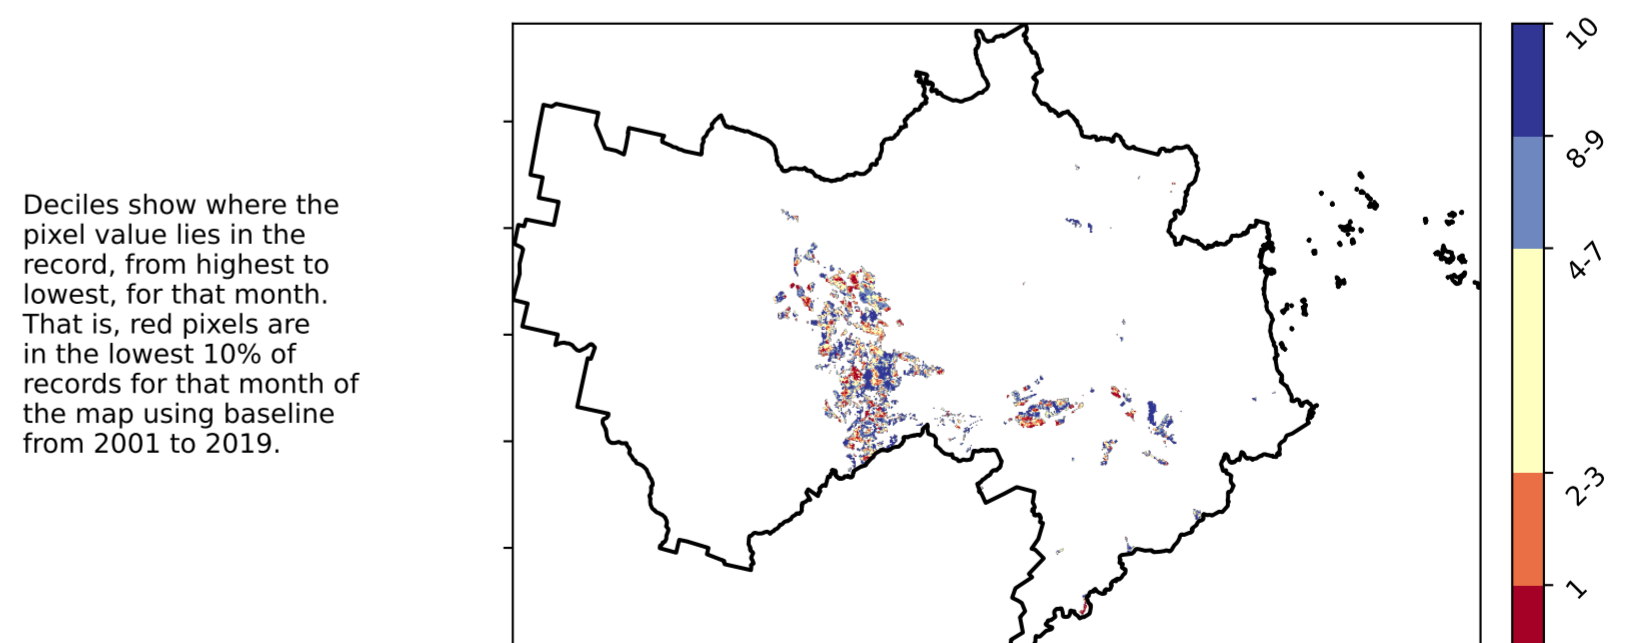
Deciles show where the pixel value lies in the record, from highest to lowest, for that month. That is, red pixels are in the lowest 10% of records for that month of the map using baseline from 2001 to 2019.

10
8-9
4-7
2-3
1